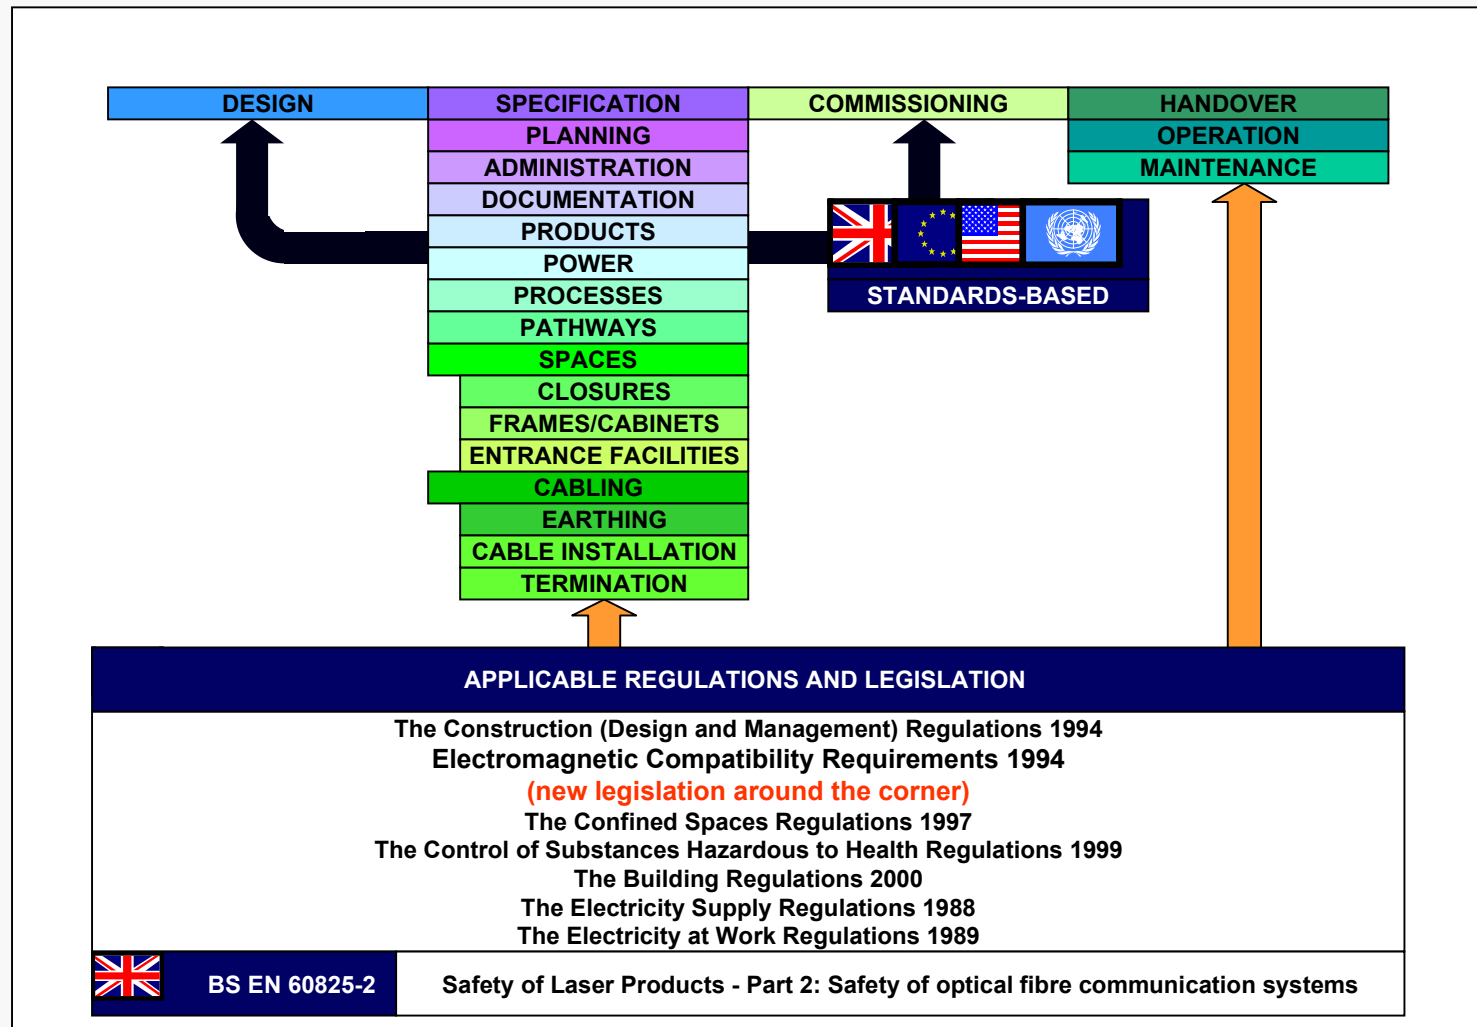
DESIGN
SPECIFICATION
PLANNING
ADMINISTRATION
DOCUMENTATION
PRODUCTS
POWER
PROCESSES
PATHWAYS
SPACES
CLOSURES
FRAMES/CABINETS
ENTRANCE FACILITIES
CABLING
EARTHING
CABLE INSTALLATION
TERMINATION

COMMISSIONING

HANDOVER
OPERATION
MAINTENANCE

STANDARDS-BASED

APPLICABLE REGULATIONS AND LEGISLATION

The Construction (Design and Management) Regulations 1994
Electromagnetic Compatibility Requirements 1994
(new legislation around the corner)
The Confined Spaces Regulations 1997
The Control of Substances Hazardous to Health Regulations 1999
The Building Regulations 2000
The Electricity Supply Regulations 1988
The Electricity at Work Regulations 1989

| BS EN 60825-2 | Safety of Laser Products - Part 2: Safety of optical fibre communication systems |
|---|---|